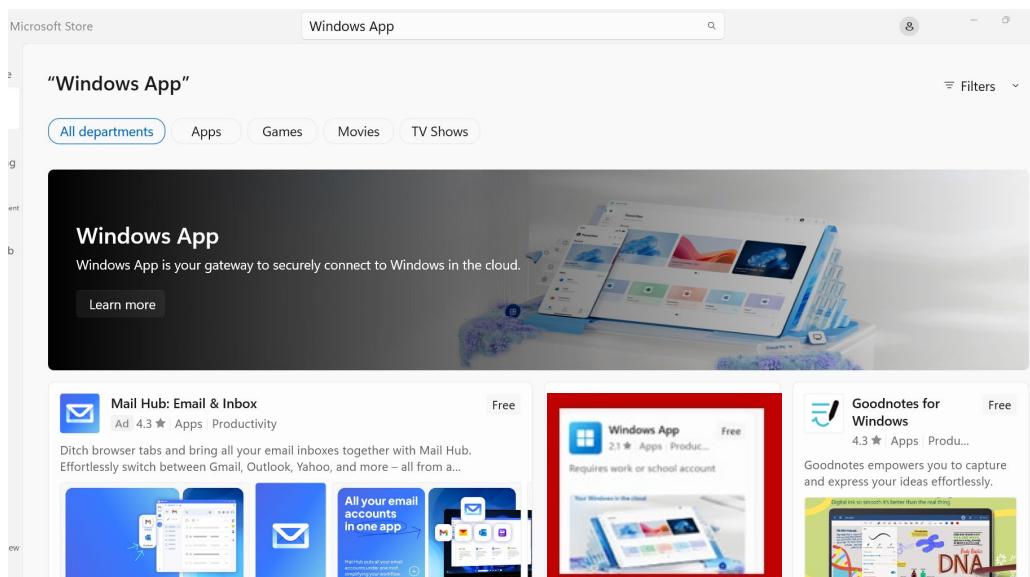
Microsoft Store

Windows App

“Windows App”

Filters

All departments
Apps
Games
Movies
TV Shows

Windows App

Windows App is your gateway to securely connect to Windows in the cloud.

Learn more

Mail Hub: Email & Inbox

Free

Ad 4.3 ★ Apps | Productivity

Ditch browser tabs and bring all your email inboxes together with Mail Hub. Effortlessly switch between Gmail, Outlook, Yahoo, and more – all from a...

All your email accounts in one app

Windows App

Free

2.1 ★ Apps | Produc...

Requires work or school account

Goodnotes for Windows

Free

4.3 ★ Apps | Produ...

Goodnotes empowers you to capture and express your ideas effortlessly.

DNA